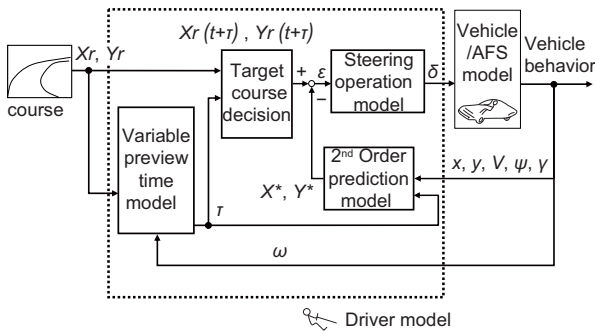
Xr (t+τ) , Yr (t+τ)

Xr, Yr

course

Target course decision

+ ε −

Steering operation model

δ

Vehicle /AFS model

Vehicle behavior

Variable preview time model

2nd Order prediction model

x, y, V, ψ, γ

X*, Y*

τ

ω

Driver model